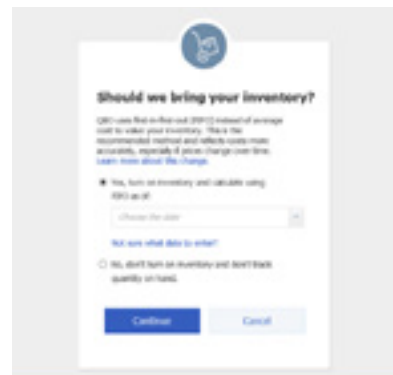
Should we bring your inventory?

QBO uses first-in-first-out (FIFO) instead of average cost to value your inventory. This is the recommended method and reflects costs more accurately, especially if prices change over time. Learn more about this change.

Yes, turn on inventory and calculate using FIFO as of

Choose the date

Not sure what date to enter?

No, don't turn on inventory and don't track quantity on hand.

Continue

Cancel